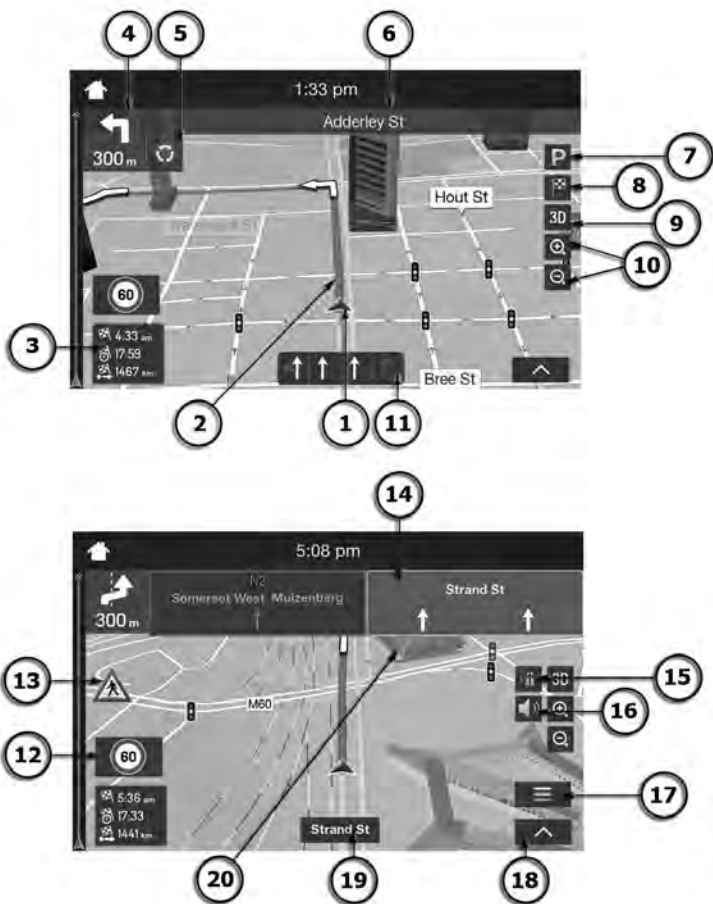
4
5
6
1:33 pm
Adderley St
300 m
P
7
8
Hout St
3D
9
10
Wale St
60
3
4:33 am
17:59
1467 km
Bree St
2
1
11

14
5:08 pm
N2
Somerset West Muizenberg
Strand St
300 m
13
15
3D
M60
16
12
60
5:36 am
17:33
1441 km
17
Strand St
20
19
18